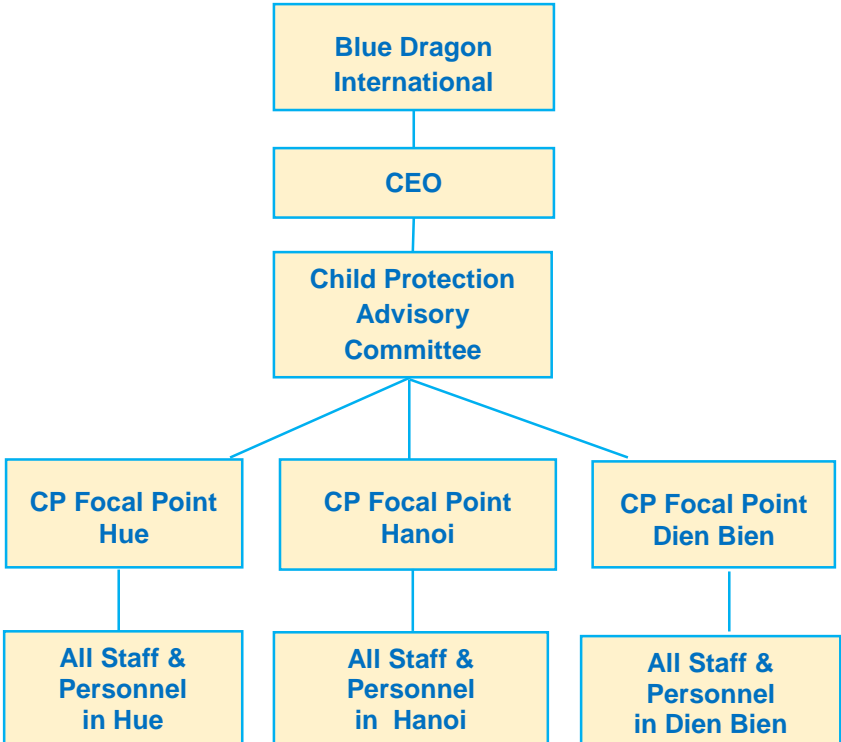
Blue Dragon International

CEO

Child Protection Advisory Committee

CP Focal Point Hue

CP Focal Point Hanoi

CP Focal Point Dien Bien

All Staff & Personnel in Hue

All Staff & Personnel in Hanoi

All Staff & Personnel in Dien Bien